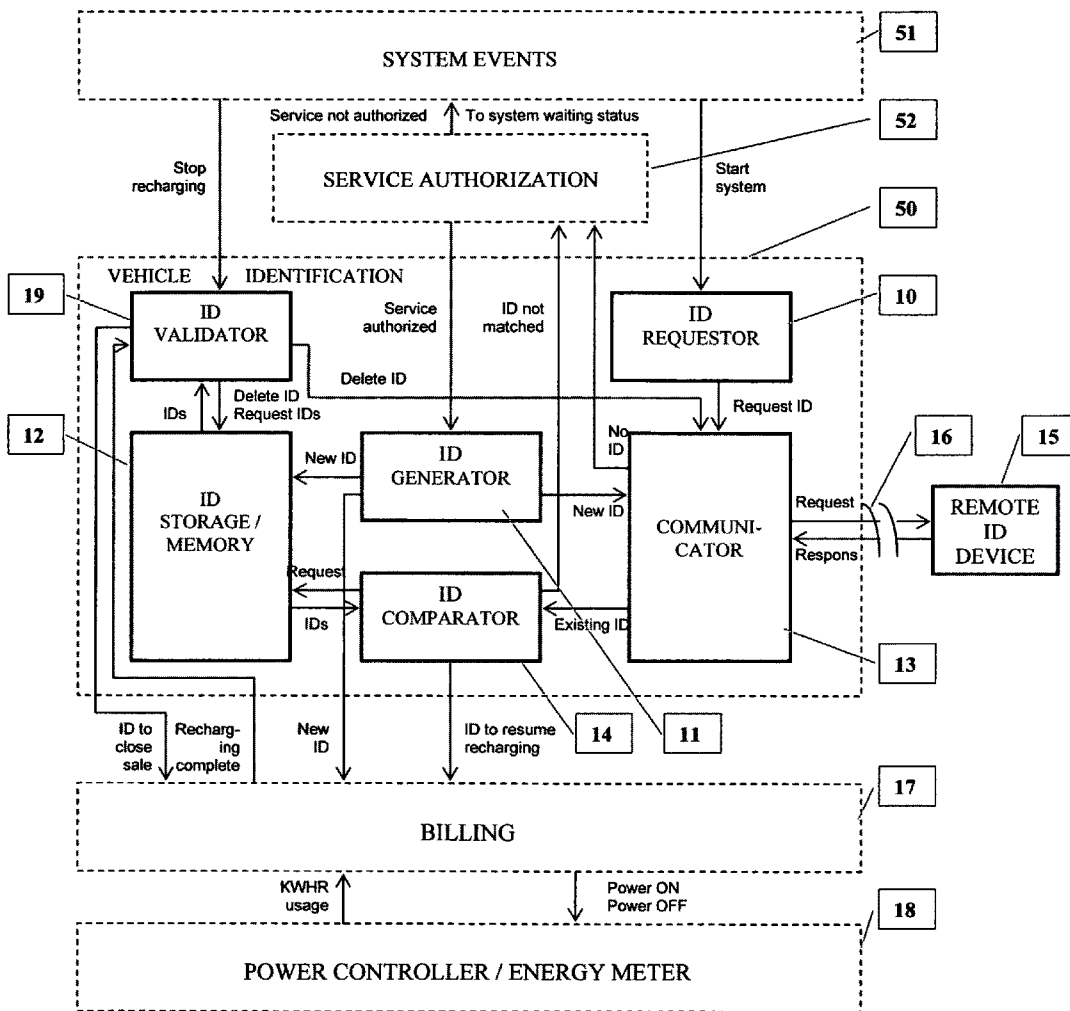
SYSTEM EVENTS

51

Service not authorized

To system waiting status

52

Stop recharging

SERVICE AUTHORIZATION

Start system

50

VEHICLE IDENTIFICATION

19

ID VALIDATOR

Service authorized

ID not matched

ID REQUESTOR

10

Delete ID

IDs

Delete ID Request IDs

Request ID

12

No ID

16

15

New ID

ID GENERATOR

ID STORAGE / MEMORY

New ID

COMMUNICATOR

Request

REMOTE ID DEVICE

Respons

Request

ID COMPARATOR

IDs

Existing ID

13

ID to close sale

Recharging complete

New ID

ID to resume recharging

14

11

17

BILLING

KWHR usage

Power ON Power OFF

18

POWER CONTROLLER / ENERGY METER